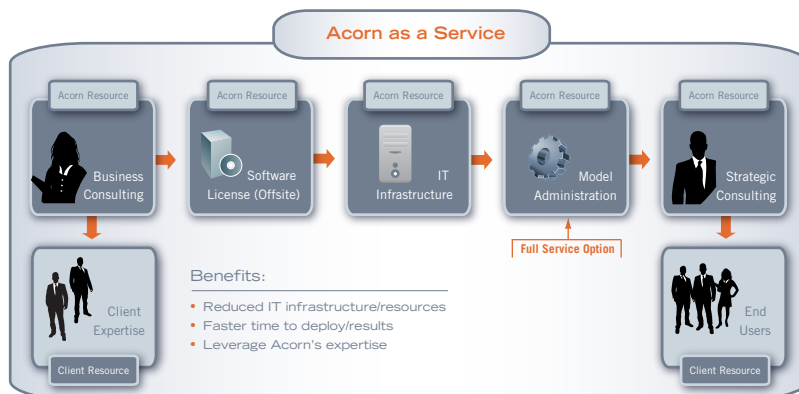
Acorn as a Service

Acorn Resource
Business Consulting

Acorn Resource
Software License (Offsite)

Acorn Resource
IT Infrastructure

Acorn Resource
Model Administration

Acorn Resource
Strategic Consulting

Full Service Option

Client Expertise
Client Resource

Benefits:
• Reduced IT infrastructure/resources
• Faster time to deploy/results
• Leverage Acorn's expertise

End Users
Client Resource